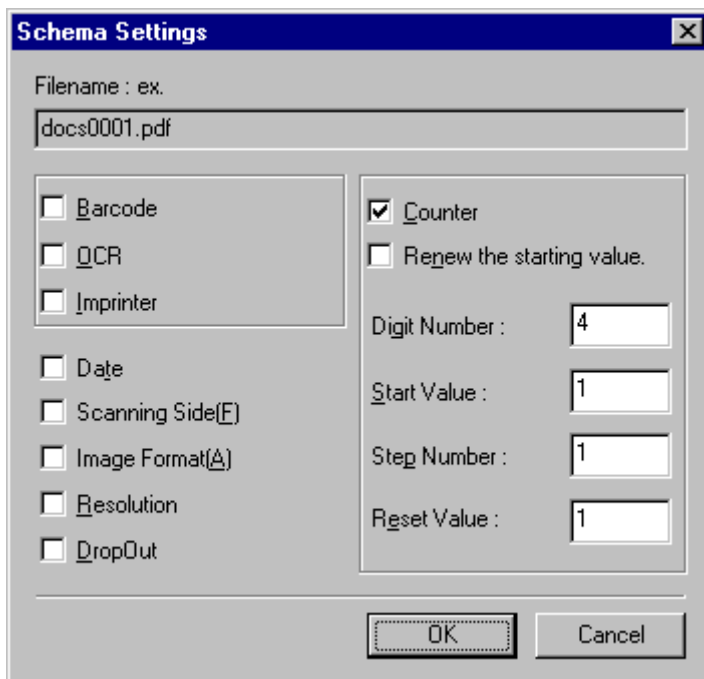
Schema Settings

Filename : ex.

docs0001.pdf

Barcode

OCR

Imprinter

Date

Scanning Side(F)

Image Format(A)

Resolution

DropOut

Counter

Renew the starting value.

Digit Number : 4

Start Value : 1

Step Number : 1

Reset Value : 1

OK

Cancel